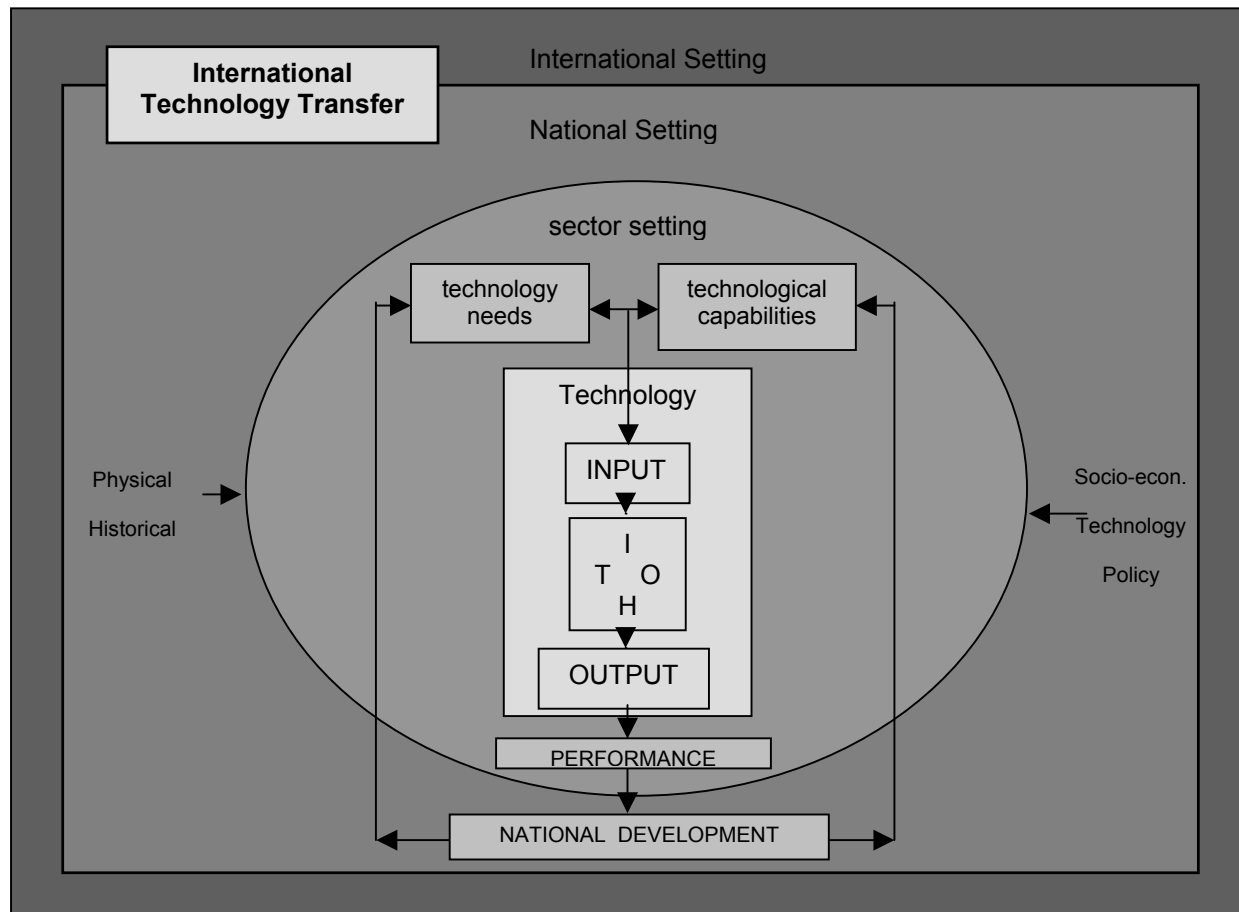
International Technology Transfer

International Setting

National Setting

sector setting

technology needs

technological capabilities

Technology

INPUT

I
T O
H

OUTPUT

PERFORMANCE

NATIONAL DEVELOPMENT

Physical
Historical

Socio-econ.
Technology
Policy